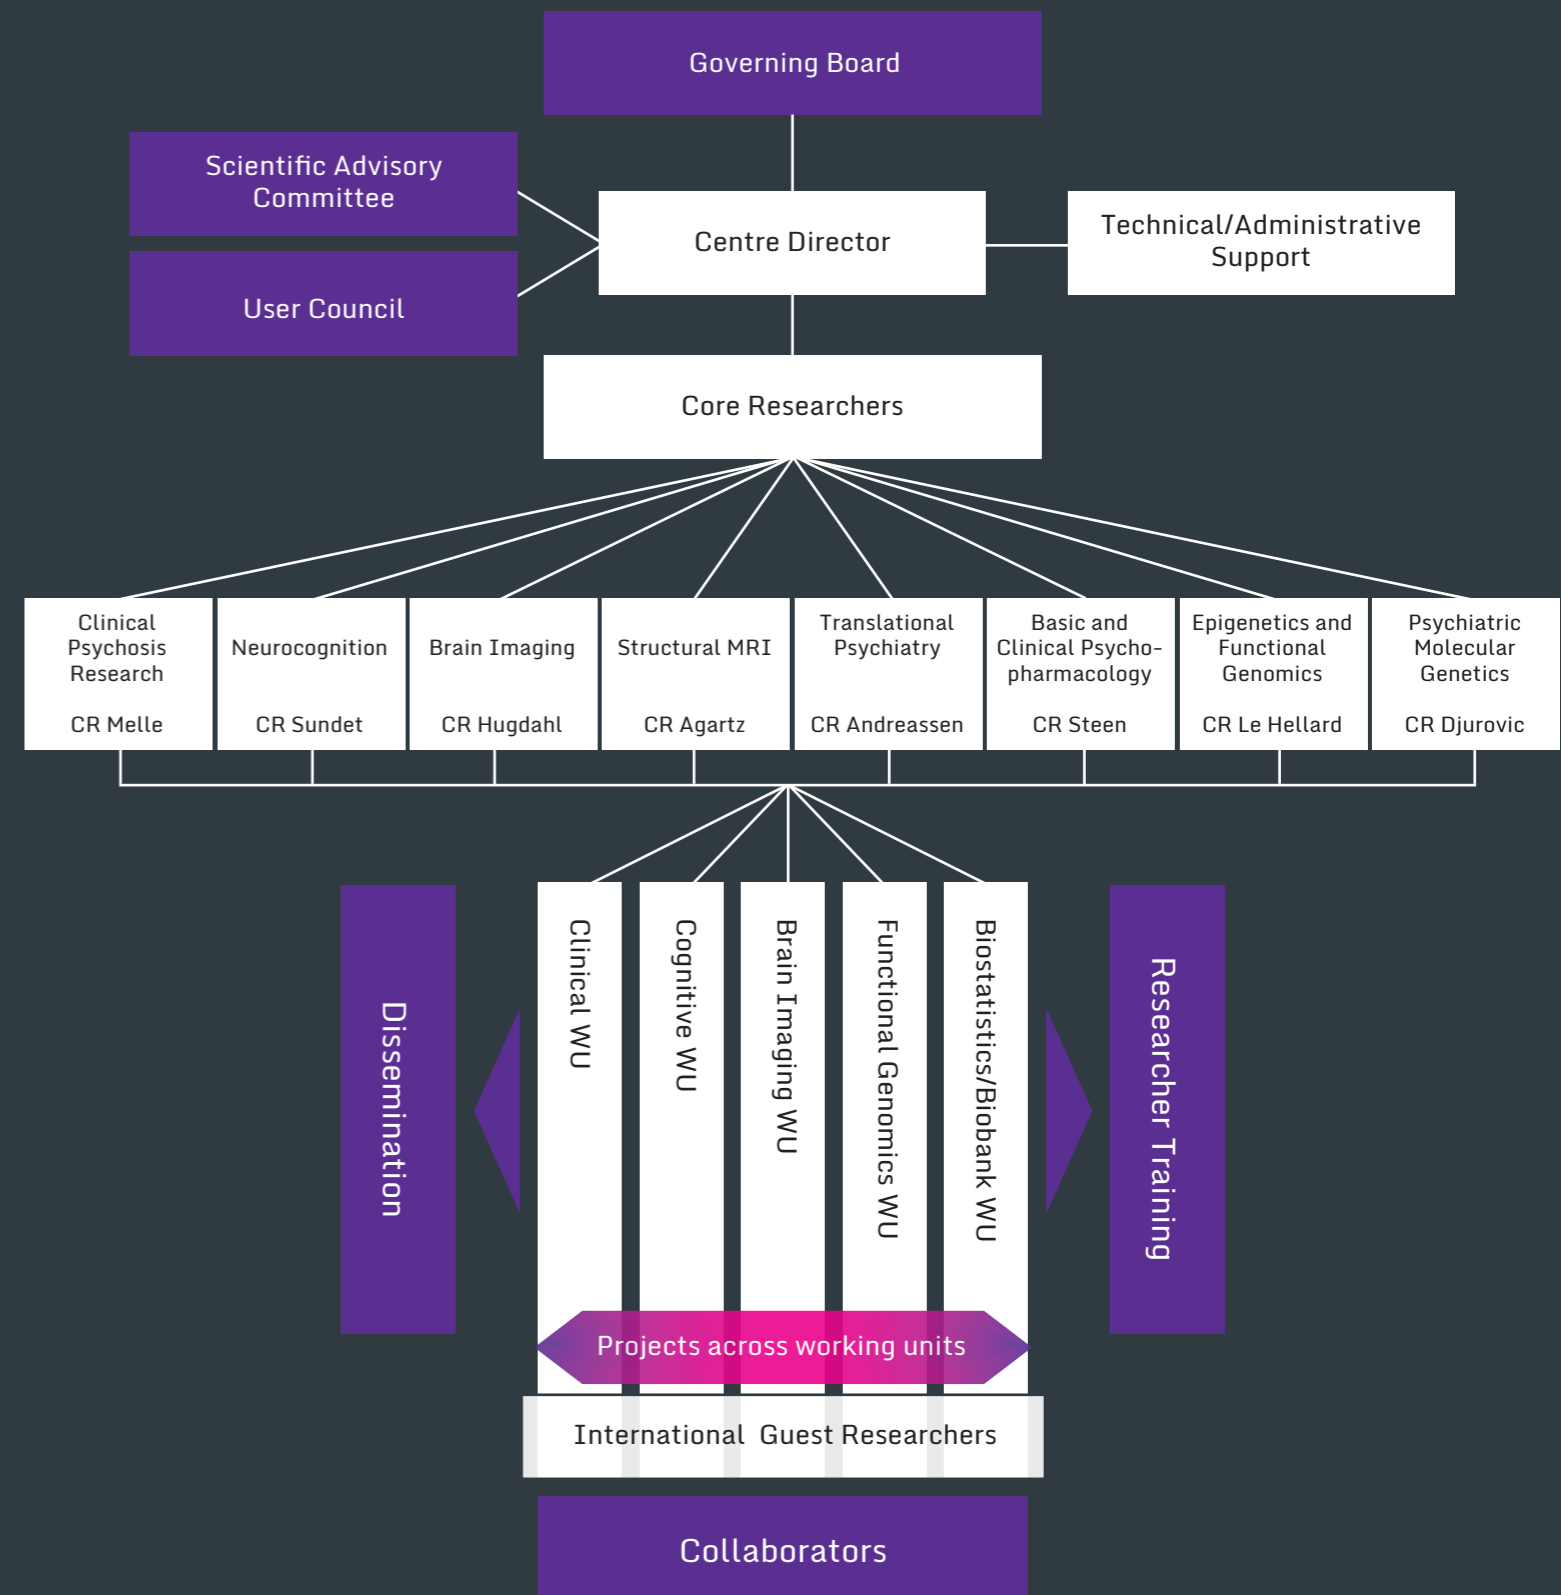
Governing Board

Scientific Advisory Committee

User Council

Centre Director

Technical/Administrative Support

Core Researchers

Clinical Psychosis Research

CR Melle

Neurocognition

CR Sundet

Brain Imaging

CR Hugdahl

Structural MRI

CR Agartz

Translational Psychiatry

CR Andreassen

Basic and Clinical Psychopharmacology

CR Steen

Epigenetics and Functional Genomics

CR Le Hellard

Psychiatric Molecular Genetics

CR Djurovic

Dissemination

Clinical WU

Cognitive WU

Brain Imaging WU

Functional Genomics WU

Biostatistics/Biobank WU

Researcher Training

Projects across working units

International Guest Researchers

Collaborators